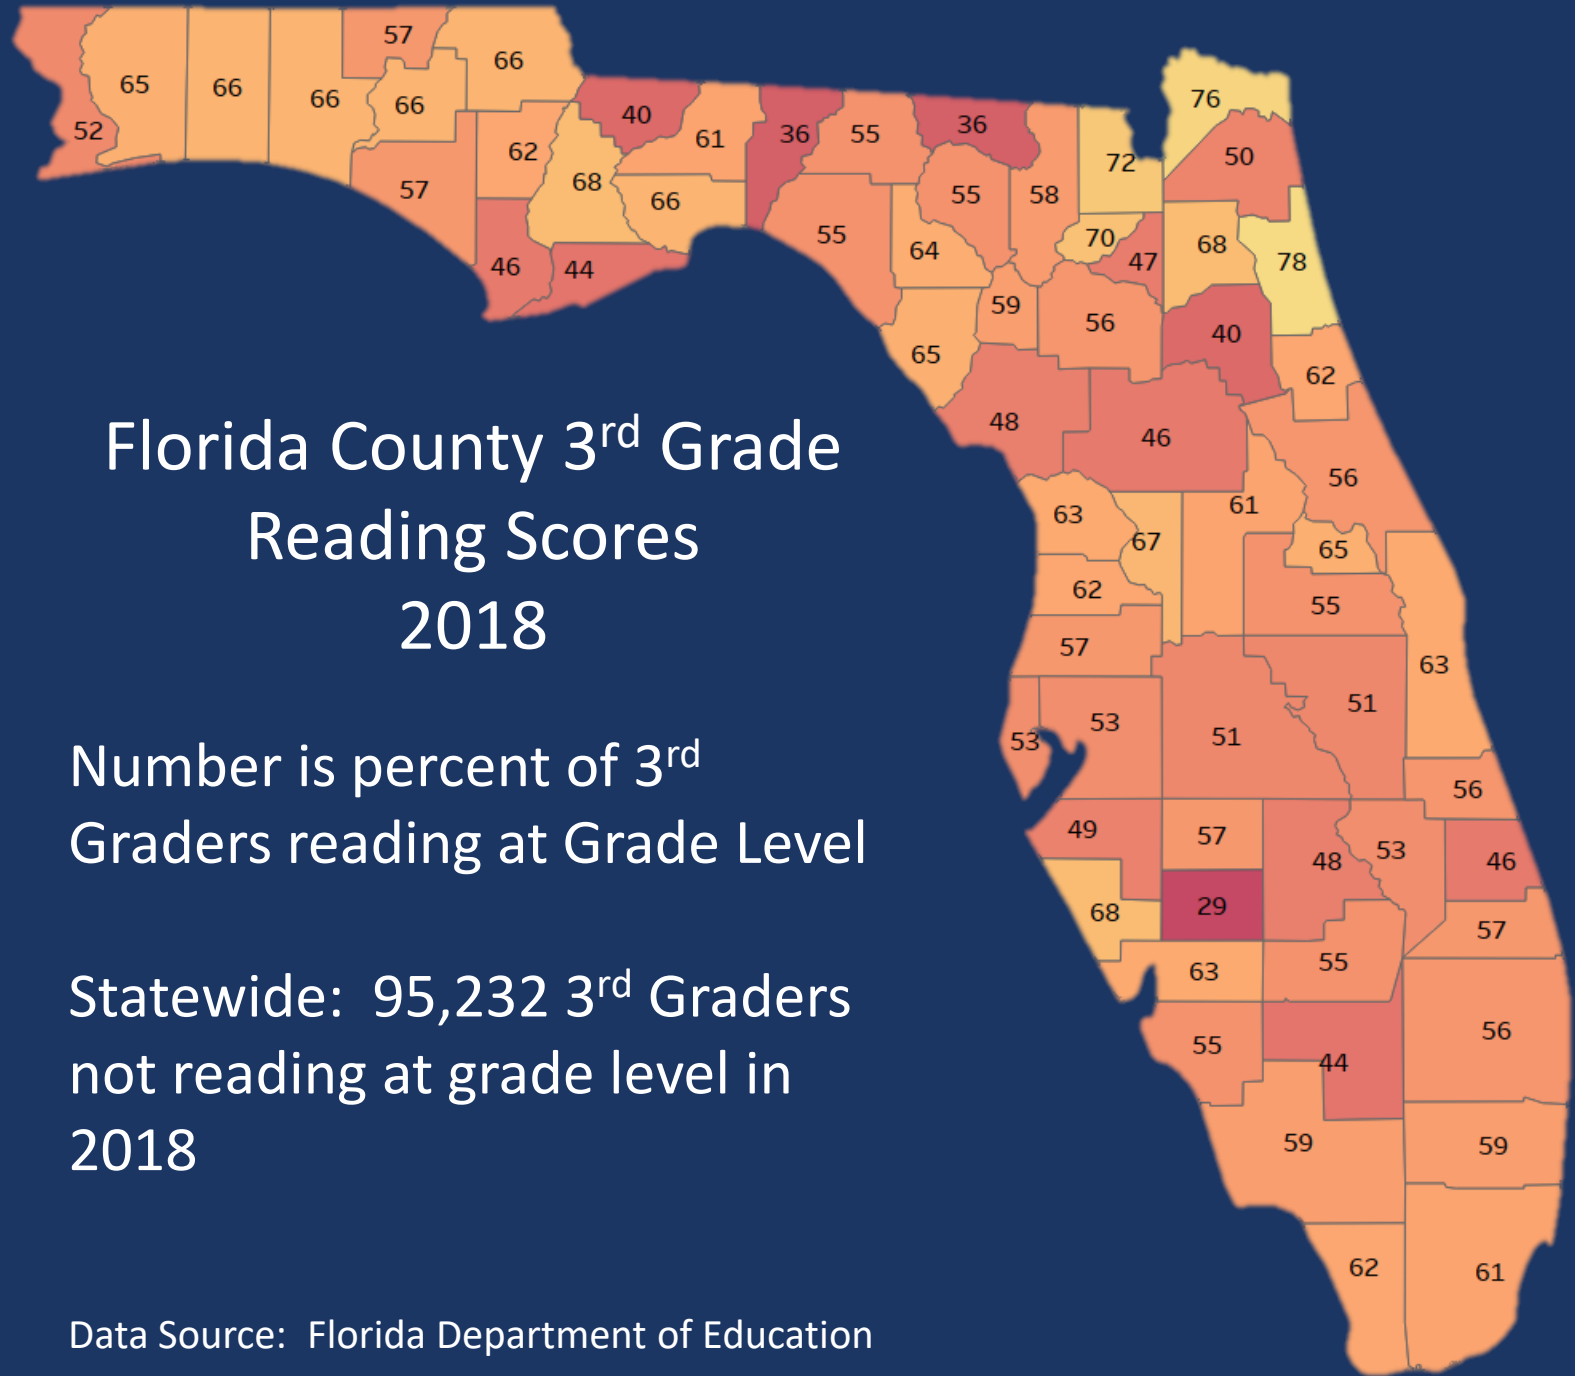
Florida County 3$^{rd}$ Grade Reading Scores 2018

Number is percent of 3$^{rd}$ Graders reading at Grade Level

Statewide: 95,232 3$^{rd}$ Graders not reading at grade level in 2018

Data Source: Florida Department of Education

57 66 65 66 66 66 52 62 40 61 36 55 36 76 50 72 68 57 66 58 55 55 70 47 68 78 64 46 44 59 56 40 65 62 48 46 56 61 63 67 65 62 55 57 63 51 53 51 53 56 49 57 48 53 46 68 29 57 63 55 55 56 44 59 59 62 61